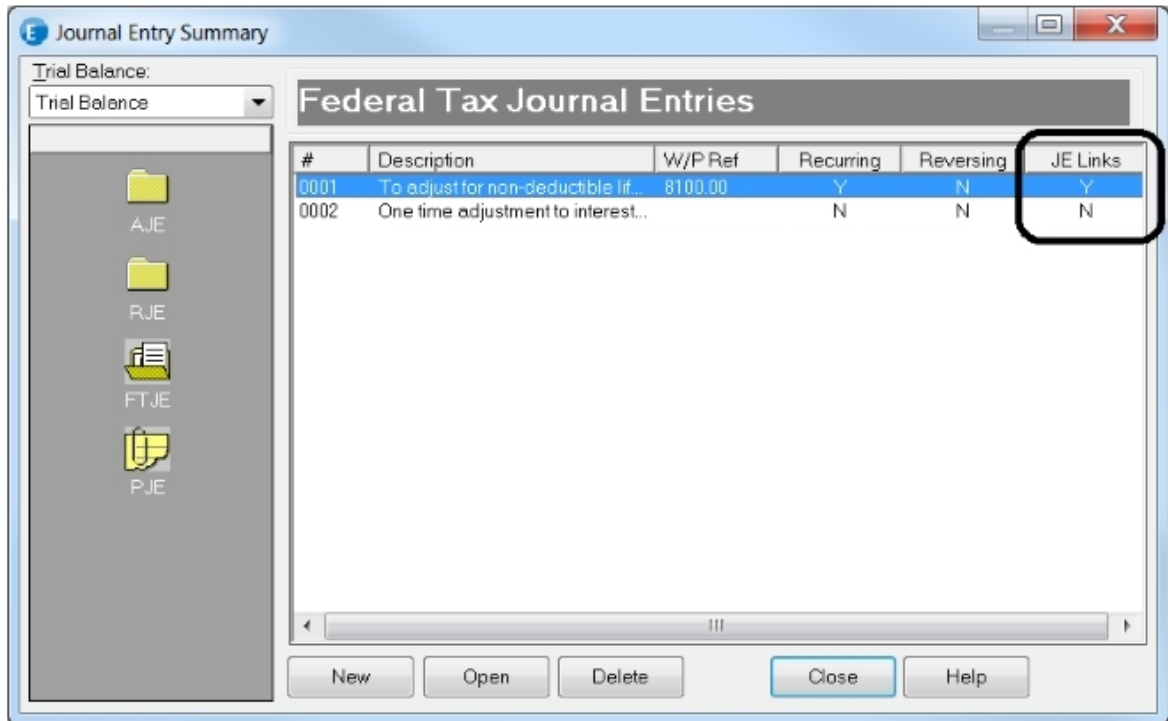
Journal Entry Summary

Trial Balance:
Trial Balance

AJE
RJE
FTJE
PJE

Federal Tax Journal Entries

| # | Description | W/P Ref | Recurring | Reversing | JE Links |
|---|---|---|---|---|---|
| 0001 | To adjust for non-deductible lif... | 8100.00 | Y | N | Y |
| 0002 | One time adjustment to interest... | | N | N | N |

New
Open
Delete
Close
Help